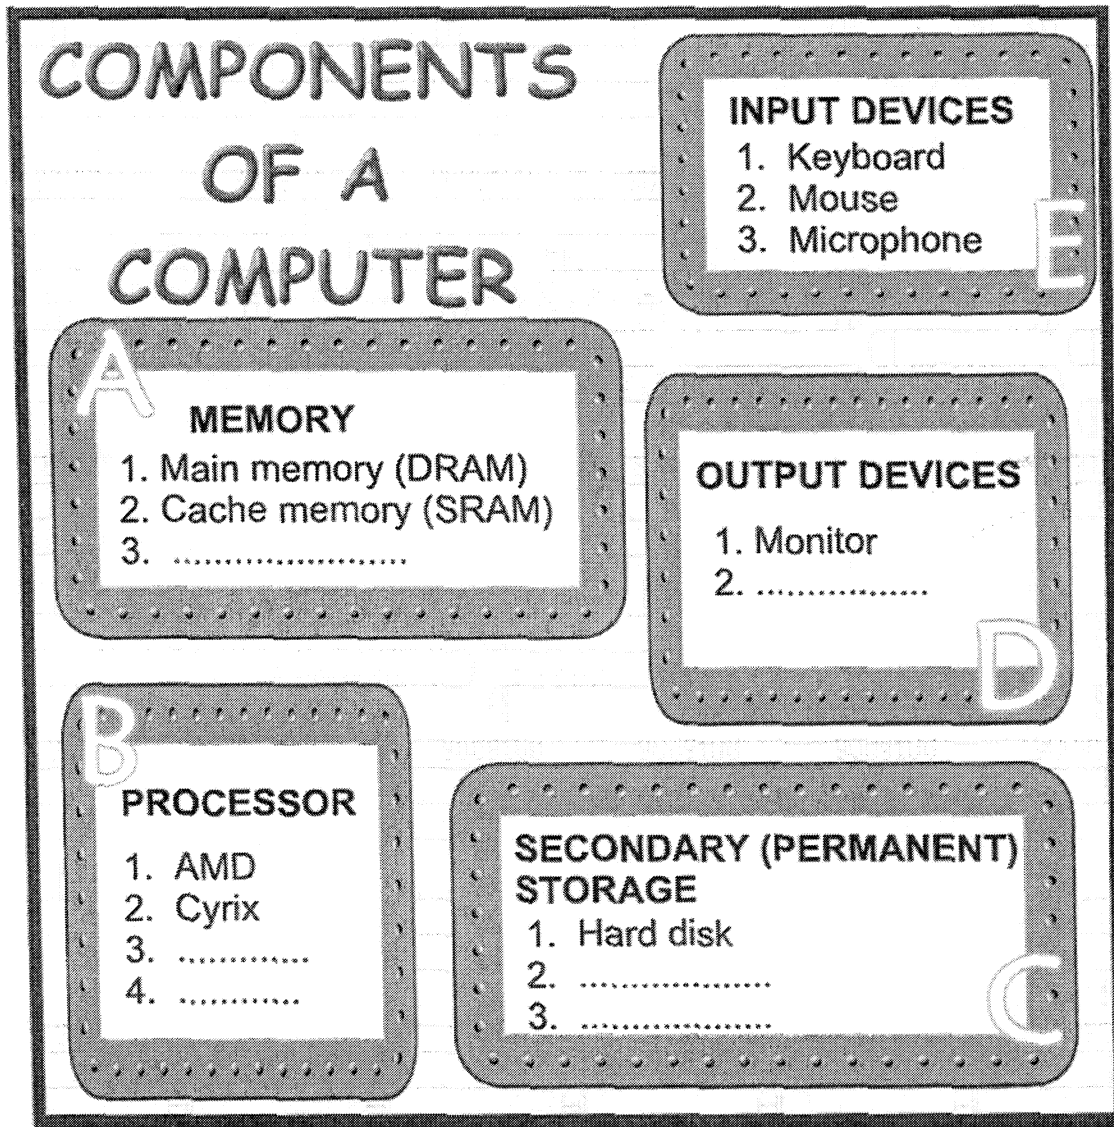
COMPONENTS OF A COMPUTER

E

INPUT DEVICES
1. Keyboard
2. Mouse
3. Microphone

A

MEMORY
1. Main memory (DRAM)
2. Cache memory (SRAM)
3. ......................

D

OUTPUT DEVICES
1. Monitor
2. ..................

B

PROCESSOR
1. AMD
2. Cyrix
3. .............
4. ............

C

SECONDARY (PERMANENT) STORAGE
1. Hard disk
2. ...................
3. ...................